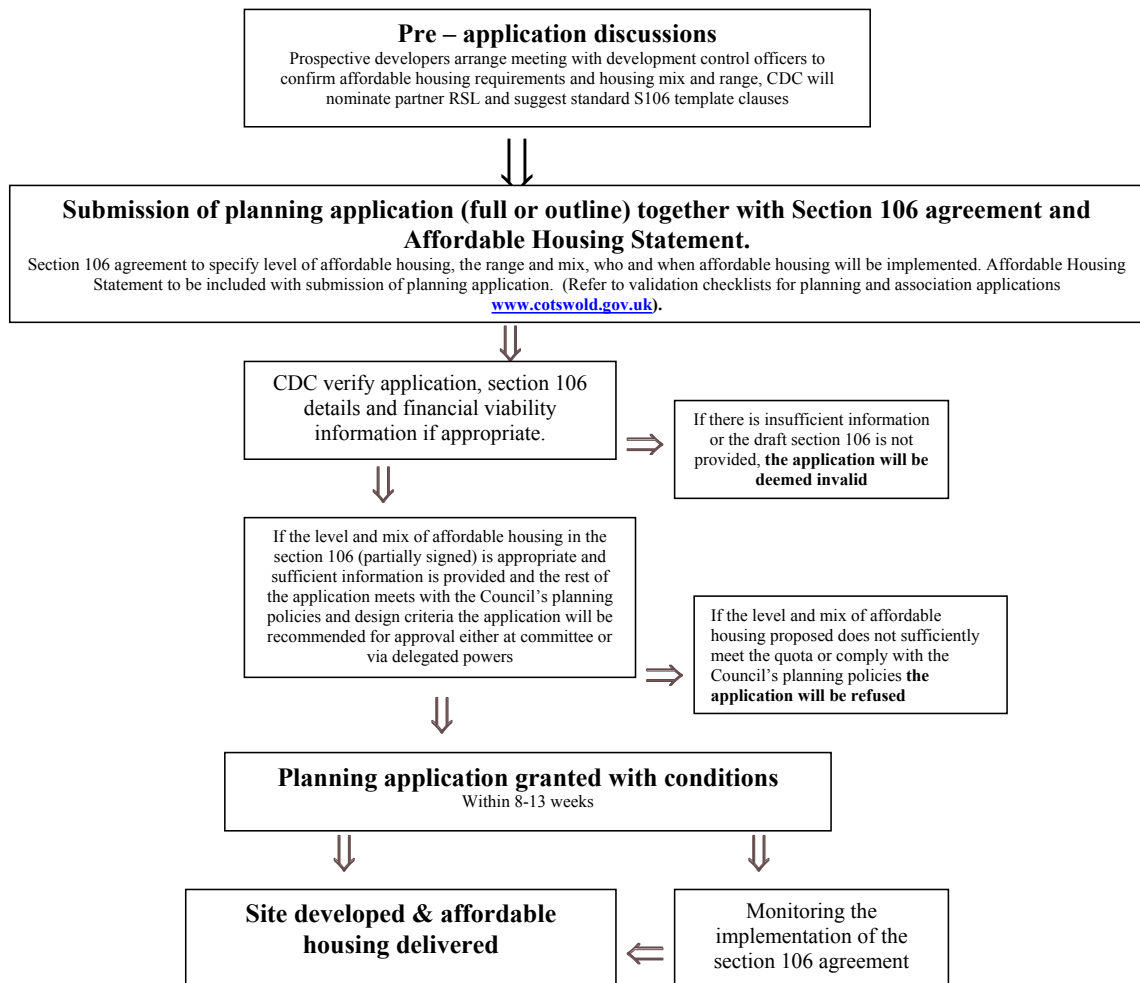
**Pre – application discussions**
Prospective developers arrange meeting with development control officers to confirm affordable housing requirements and housing mix and range, CDC will nominate partner RSL and suggest standard S106 template clauses

**Submission of planning application (full or outline) together with Section 106 agreement and Affordable Housing Statement.**
Section 106 agreement to specify level of affordable housing, the range and mix, who and when affordable housing will be implemented. Affordable Housing Statement to be included with submission of planning application. (Refer to validation checklists for planning and association applications www.cotswold.gov.uk).

CDC verify application, section 106 details and financial viability information if appropriate.

If there is insufficient information or the draft section 106 is not provided, **the application will be deemed invalid**

If the level and mix of affordable housing in the section 106 (partially signed) is appropriate and sufficient information is provided and the rest of the application meets with the Council's planning policies and design criteria the application will be recommended for approval either at committee or via delegated powers

If the level and mix of affordable housing proposed does not sufficiently meet the quota or comply with the Council's planning policies **the application will be refused**

**Planning application granted with conditions**
Within 8-13 weeks

**Site developed & affordable housing delivered**

Monitoring the implementation of the section 106 agreement